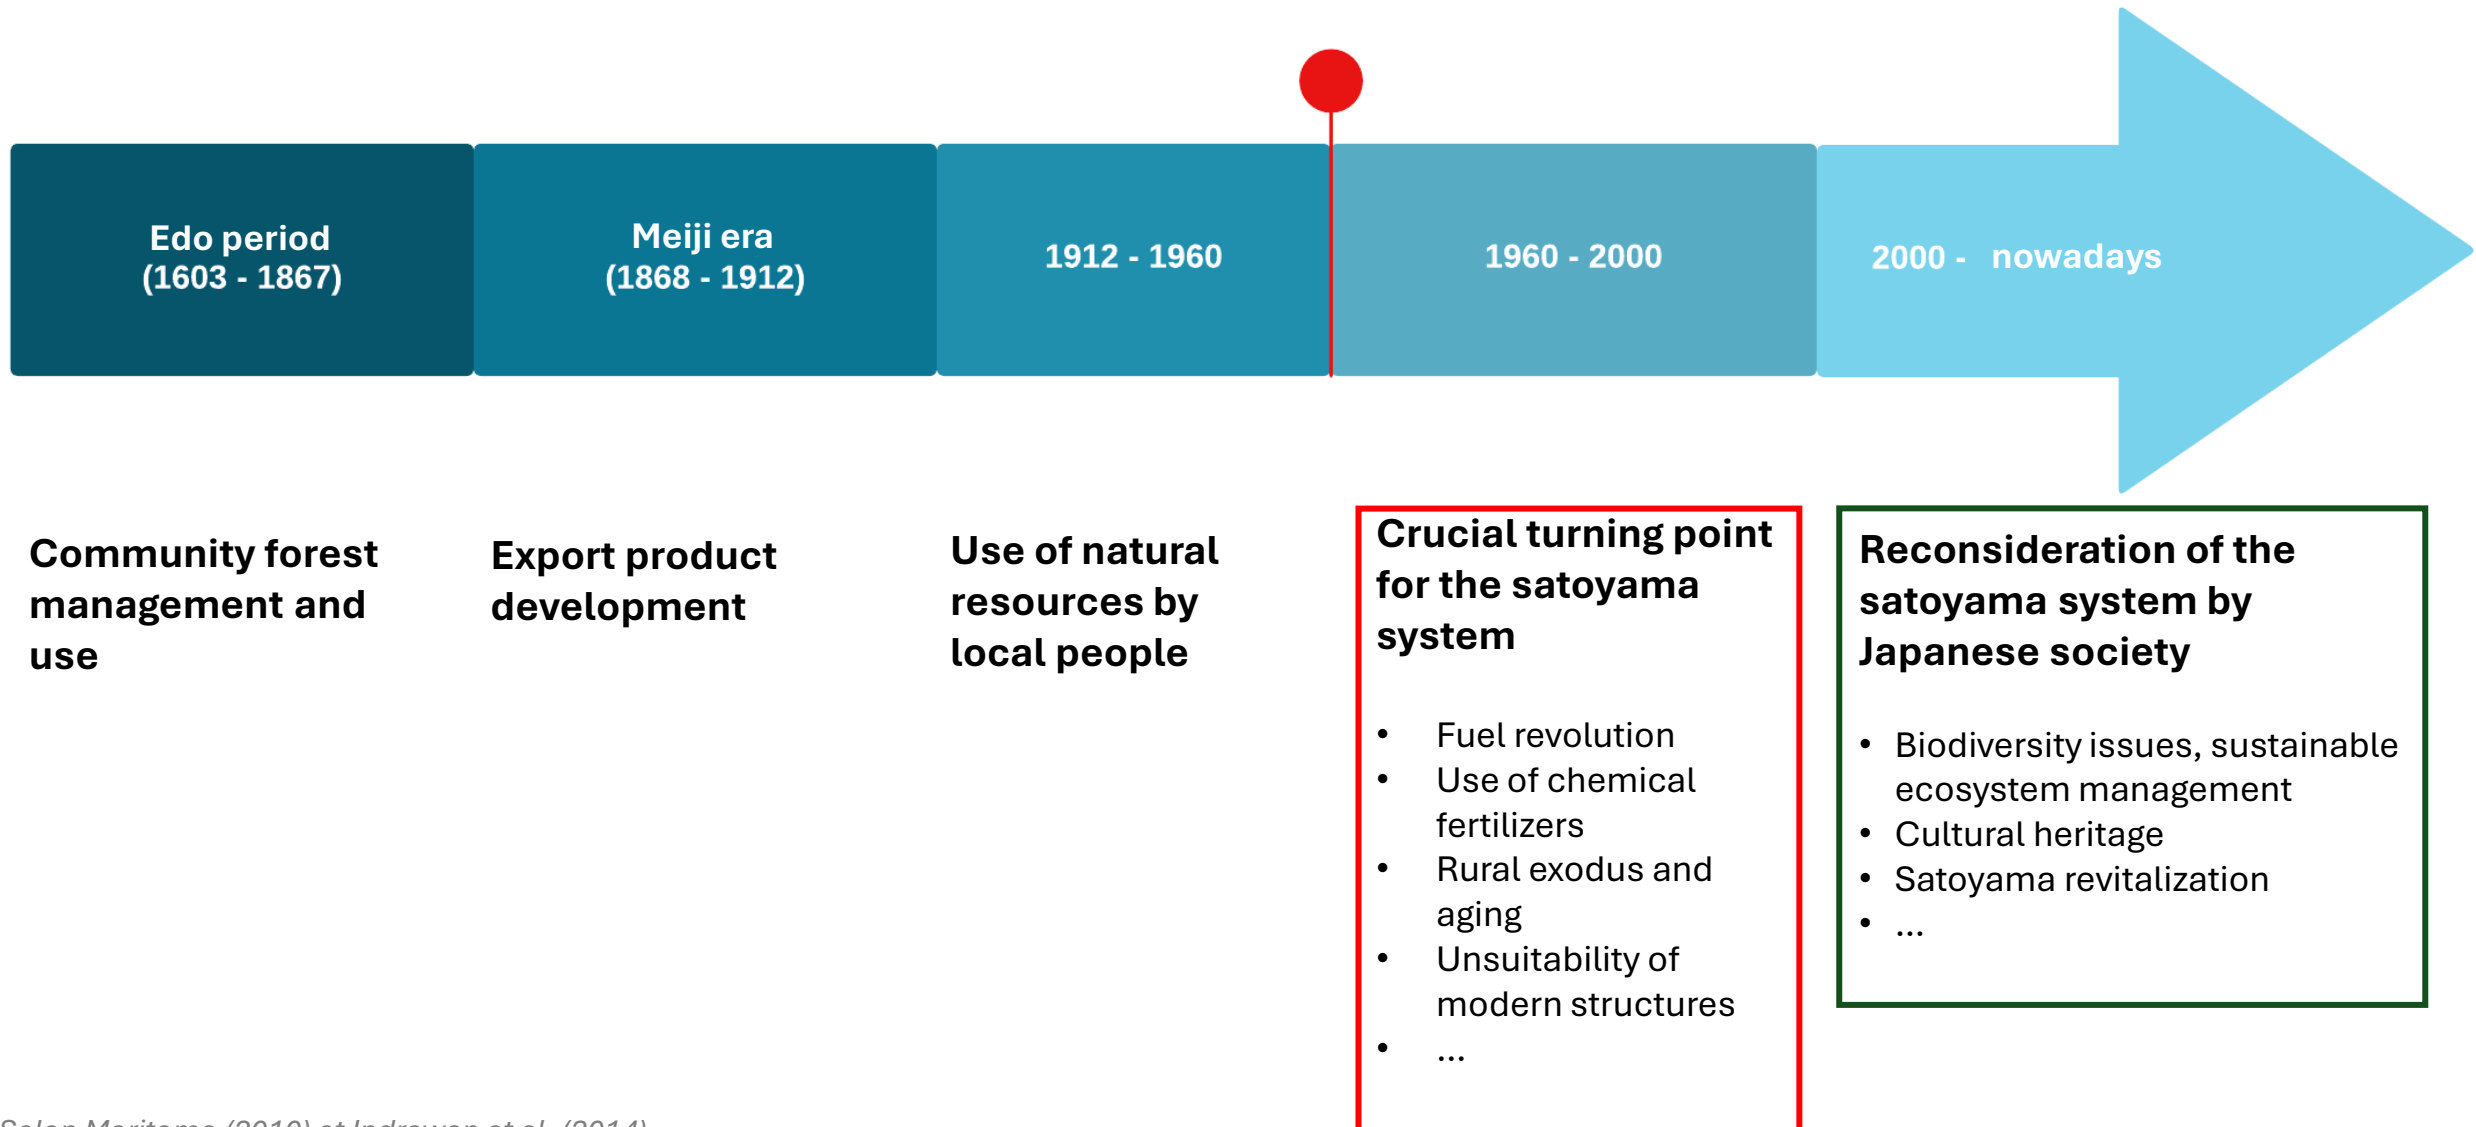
Edo period
(1603 - 1867)

Meiji era
(1868 - 1912)

1912 - 1960

1960 - 2000

2000 - nowadays

Community forest management and use

Export product development

Use of natural resources by local people

Crucial turning point for the satoyama system

- Fuel revolution
- Use of chemical fertilizers
- Rural exodus and aging
- Unsuitability of modern structures
- ...

Reconsideration of the satoyama system by Japanese society

- Biodiversity issues, sustainable ecosystem management
- Cultural heritage
- Satoyama revitalization
- ...

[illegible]